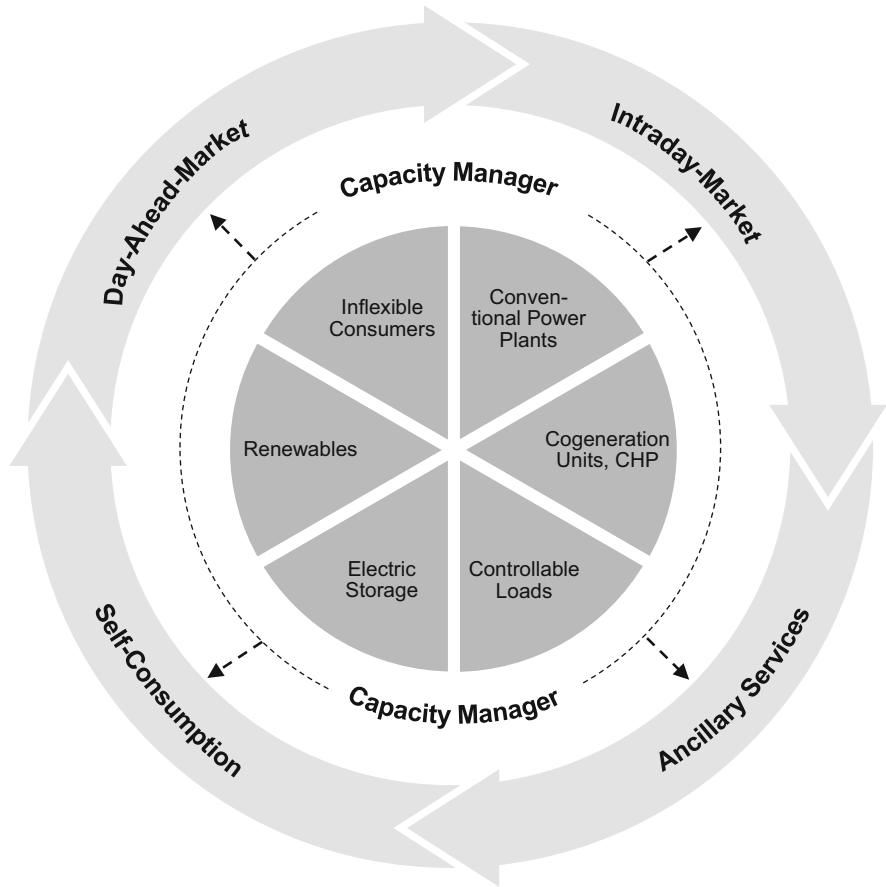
Day-Ahead-Market

Intraday-Market

Capacity Manager

Inflexible Consumers

Conventional Power Plants

Renewables

Cogeneration Units, CHP

Electric Storage

Controllable Loads

Capacity Manager

Self-Consumption

Ancillary Services